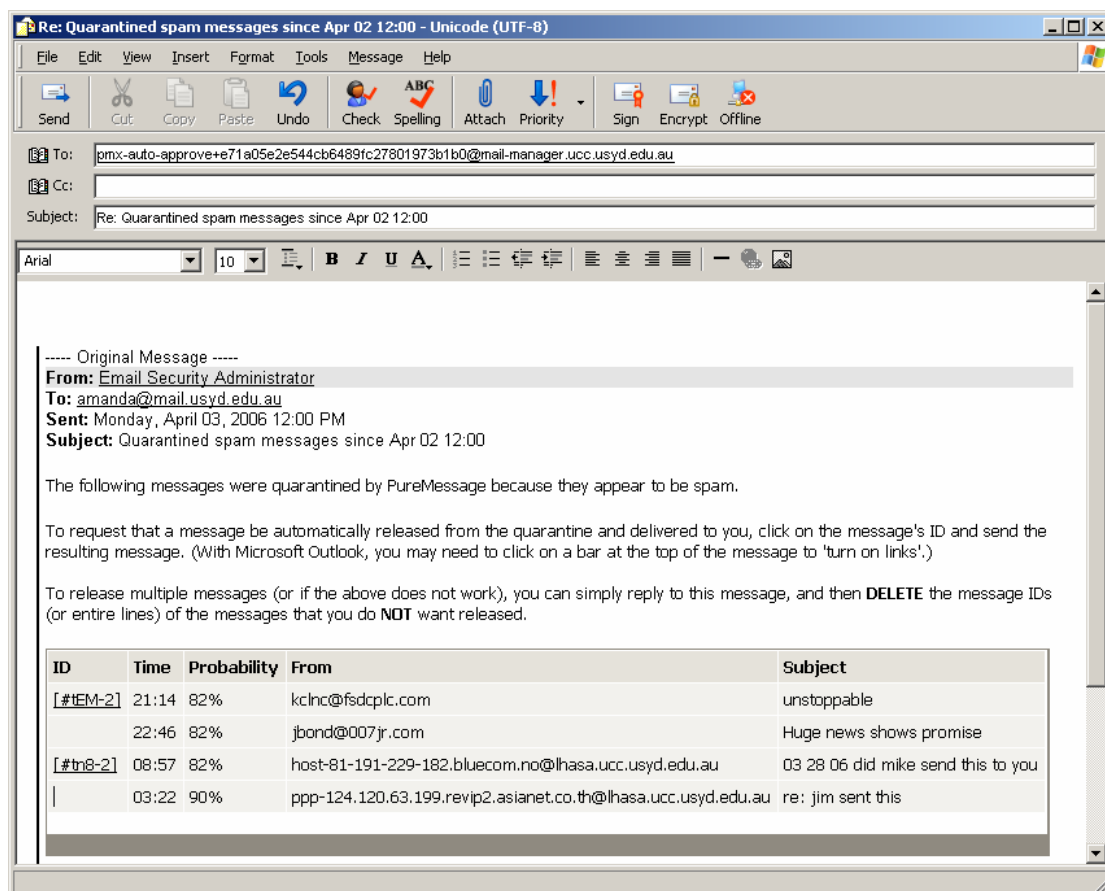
Re: Quarantined spam messages since Apr 02 12:00 - Unicode (UTF-8)

File Edit View Insert Format Tools Message Help

Send Cut Copy Paste Undo Check Spelling Attach Priority Sign Encrypt Offline

To: pmx-auto-approve+e71a05e2e544cb6489fc27801973b1b0@mail-manager.ucc.usyd.edu.au

Cc:

Subject: Re: Quarantined spam messages since Apr 02 12:00

Arial 10

----- Original Message -----
**From:** Email Security Administrator
**To:** amanda@mail.usyd.edu.au
**Sent:** Monday, April 03, 2006 12:00 PM
**Subject:** Quarantined spam messages since Apr 02 12:00

The following messages were quarantined by PureMessage because they appear to be spam.

To request that a message be automatically released from the quarantine and delivered to you, click on the message's ID and send the resulting message. (With Microsoft Outlook, you may need to click on a bar at the top of the message to 'turn on links'.)

To release multiple messages (or if the above does not work), you can simply reply to this message, and then **DELETE** the message IDs (or entire lines) of the messages that you do **NOT** want released.

| ID | Time | Probability | From | Subject |
|---|---|---|---|---|
| [#tEM-2] | 21:14 | 82% | kclnc@fsdcplc.com | unstoppable |
| | 22:46 | 82% | jbond@007jr.com | Huge news shows promise |
| [#tn8-2] | 08:57 | 82% | host-81-191-229-182.bluecom.no@lhasa.ucc.usyd.edu.au | 03 28 06 did mike send this to you |
| | 03:22 | 90% | ppp-124.120.63.199.revip2.asianet.co.th@lhasa.ucc.usyd.edu.au | re: jim sent this |